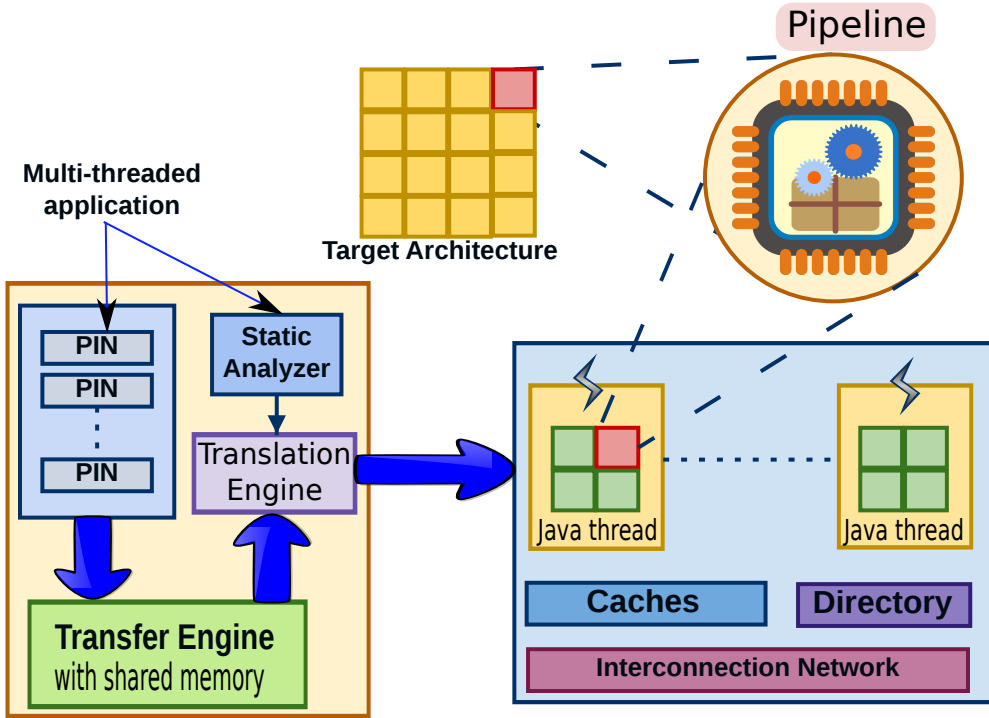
Pipeline

Target Architecture

Multi-threaded application

PIN
PIN
PIN

Static Analyzer

Translation Engine

Transfer Engine
with shared memory

Java thread
Java thread

Caches
Directory

Interconnection Network